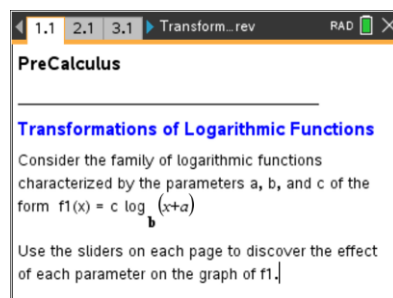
1.1 2.1 3.1 Transform...rev RAD

PreCalculus

Transformations of Logarithmic Functions

Consider the family of logarithmic functions characterized by the parameters a, b, and c of the form f1(x) = c $\log_b (x+a)$

Use the sliders on each page to discover the effect of each parameter on the graph of f1.